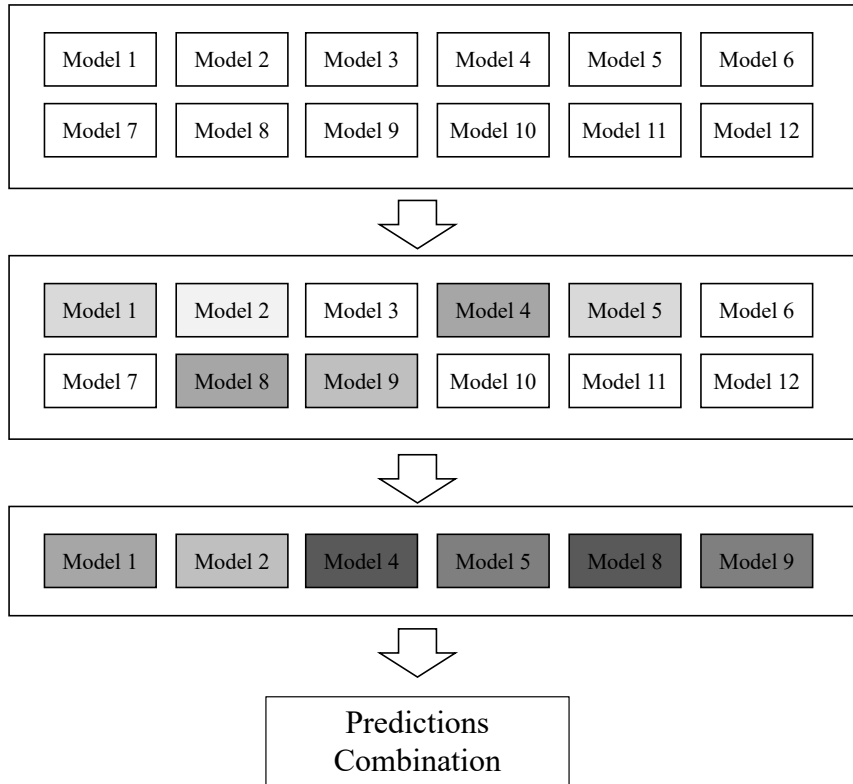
Model 1
Model 2
Model 3
Model 4
Model 5
Model 6
Model 7
Model 8
Model 9
Model 10
Model 11
Model 12

Model 1
Model 2
Model 3
Model 4
Model 5
Model 6
Model 7
Model 8
Model 9
Model 10
Model 11
Model 12

Model 1
Model 2
Model 4
Model 5
Model 8
Model 9

Predictions Combination